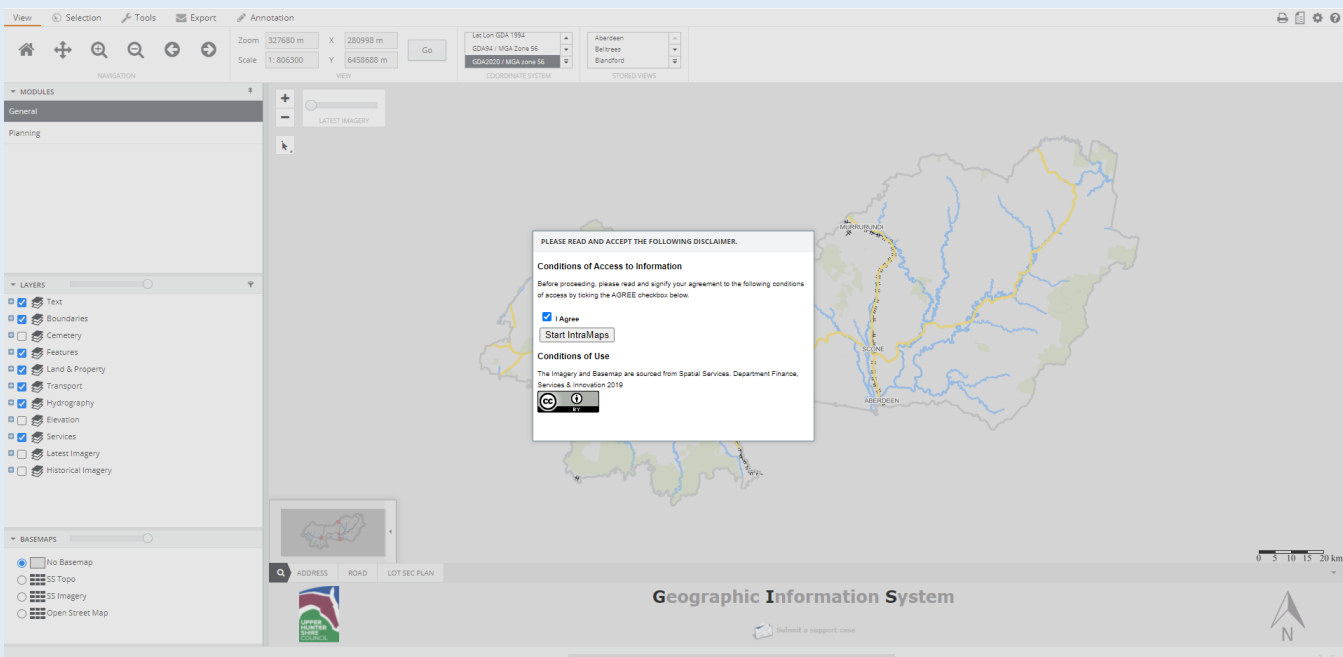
View Selection Tools Export Annotation

NAVIGATION

Zoom 327680 m X 280998 m
Scale 1: 806300 Y 6458688 m
Go
VIEW

Lat Lon GDA 1994
GDA94 / MGA Zone 56
GDA2020 / MGA zone 56
COORDINATE SYSTEM

Aberdeen
Belltrees
Blandford
STORED VIEWS

MODULES
General
Planning

LAYERS
Text
Boundaries
Cemetery
Features
Land & Property
Transport
Hydrography
Elevation
Services
Latest Imagery
Historical Imagery

BASEMAPS
No Basemap
SS Topo
SS Imagery
Open Street Map

LATEST IMAGERY

MURRURUNDI
SCONE
ABERDEEN

PLEASE READ AND ACCEPT THE FOLLOWING DISCLAIMER.

Conditions of Access to Information

Before proceeding, please read and signify your agreement to the following conditions of access by ticking the AGREE checkbox below.

I Agree

Start IntraMaps

Conditions of Use

The Imagery and Basemap are sourced from Spatial Services, Department Finance, Services & Innovation 2019

cc BY

0 5 10 15 20 km

ADDRESS ROAD LOT SEC PLAN

UPPER HUNTER SHIRE COUNCIL

Geographic Information System

Submit a support case

N